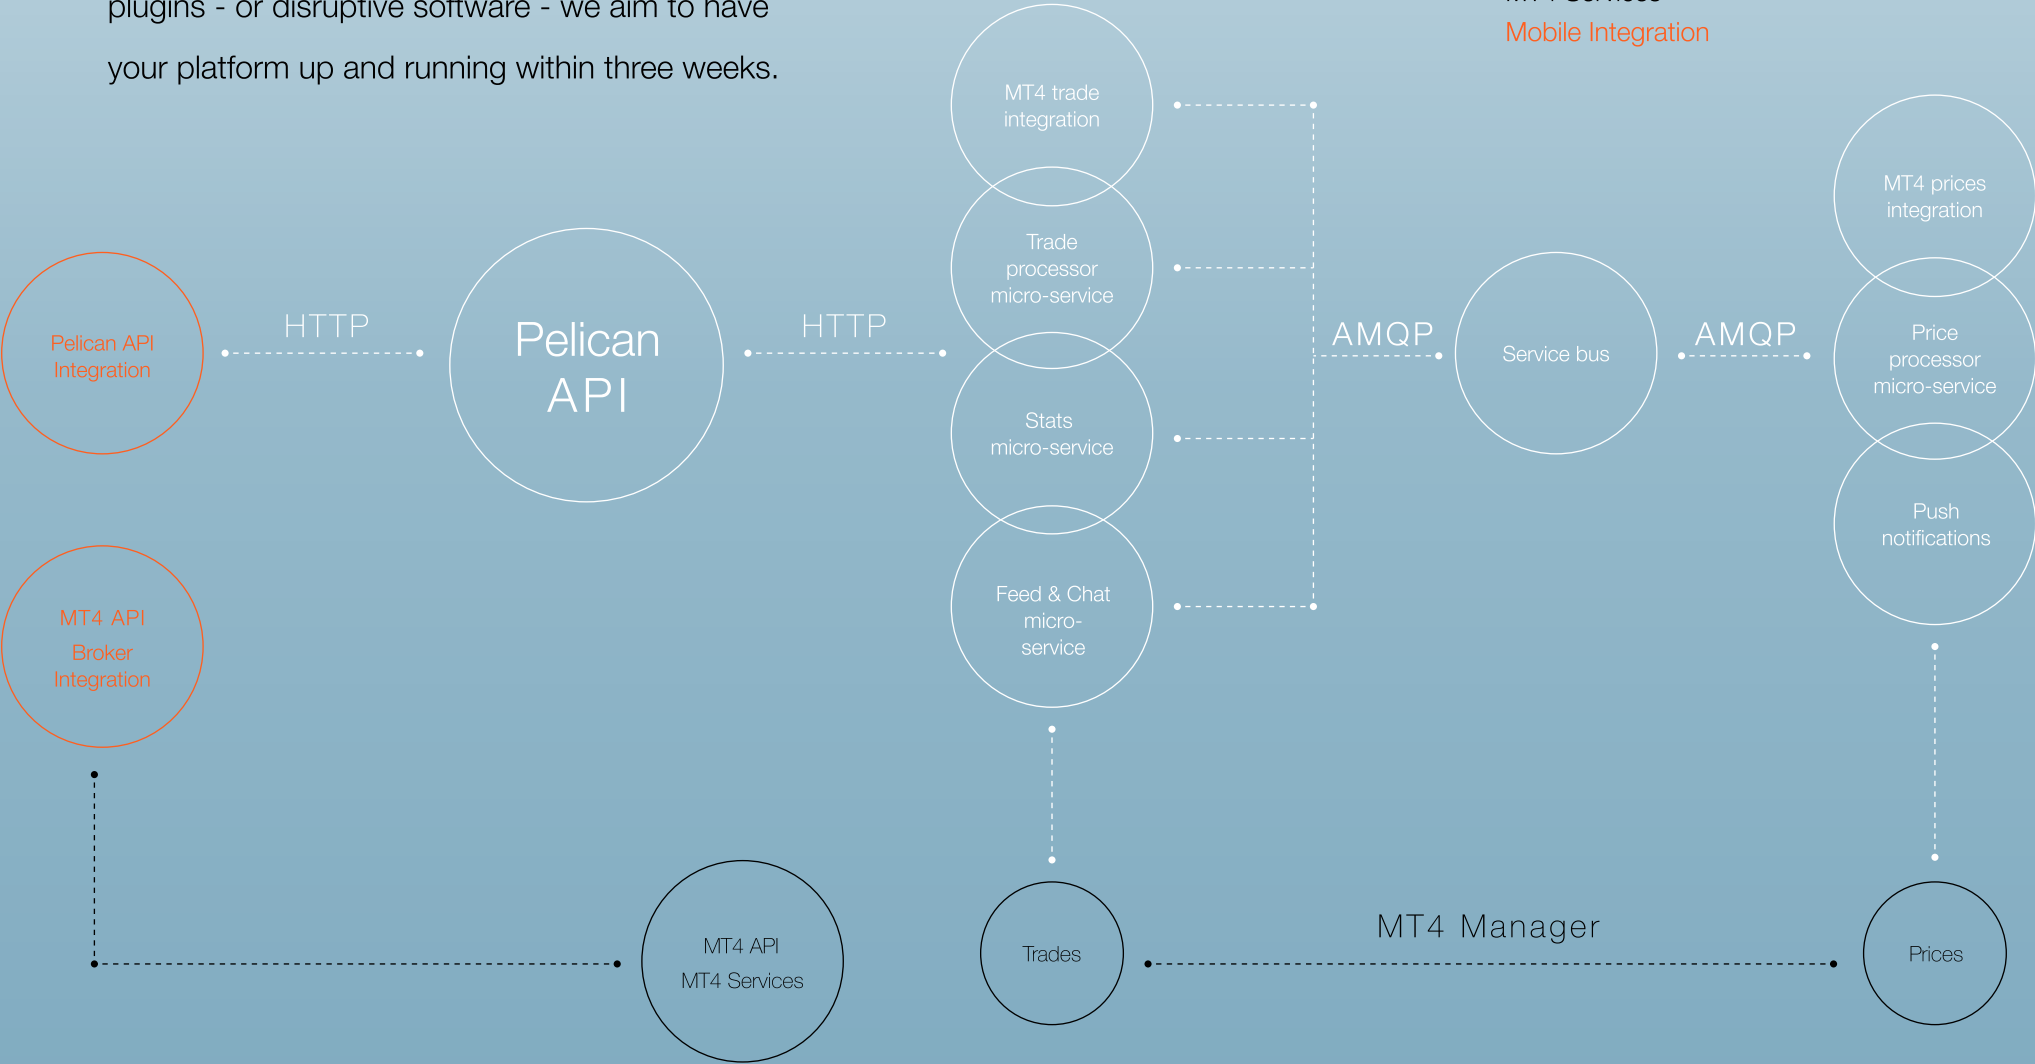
plugins - or disruptive software - we aim to have your platform up and running within three weeks.

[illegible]
Mobile Integration

MT4 trade integration

Trade processor micro-service

Stats micro-service

Feed & Chat micro-service

MT4 prices integration

Price processor micro-service

Push notifications

Pelican API Integration

HTTP

Pelican API

HTTP

AMQP

Service bus

AMQP

MT4 API Broker Integration

MT4 API
MT4 Services

Trades

MT4 Manager

Prices